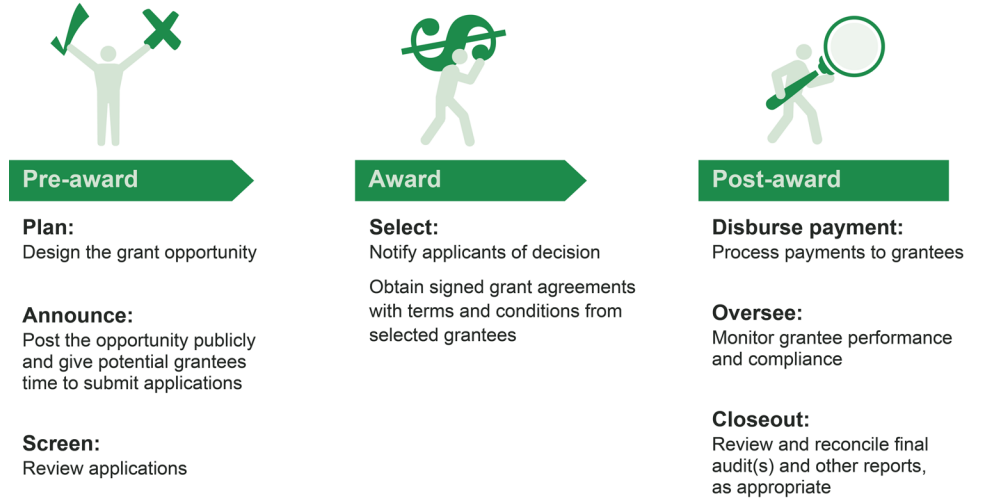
Pre-award

Plan:
Design the grant opportunity

Announce:
Post the opportunity publicly and give potential grantees time to submit applications

Screen:
Review applications

Award

Select:
Notify applicants of decision

Obtain signed grant agreements with terms and conditions from selected grantees

Post-award

Disburse payment:
Process payments to grantees

Oversee:
Monitor grantee performance and compliance

Closeout:
Review and reconcile final audit(s) and other reports, as appropriate